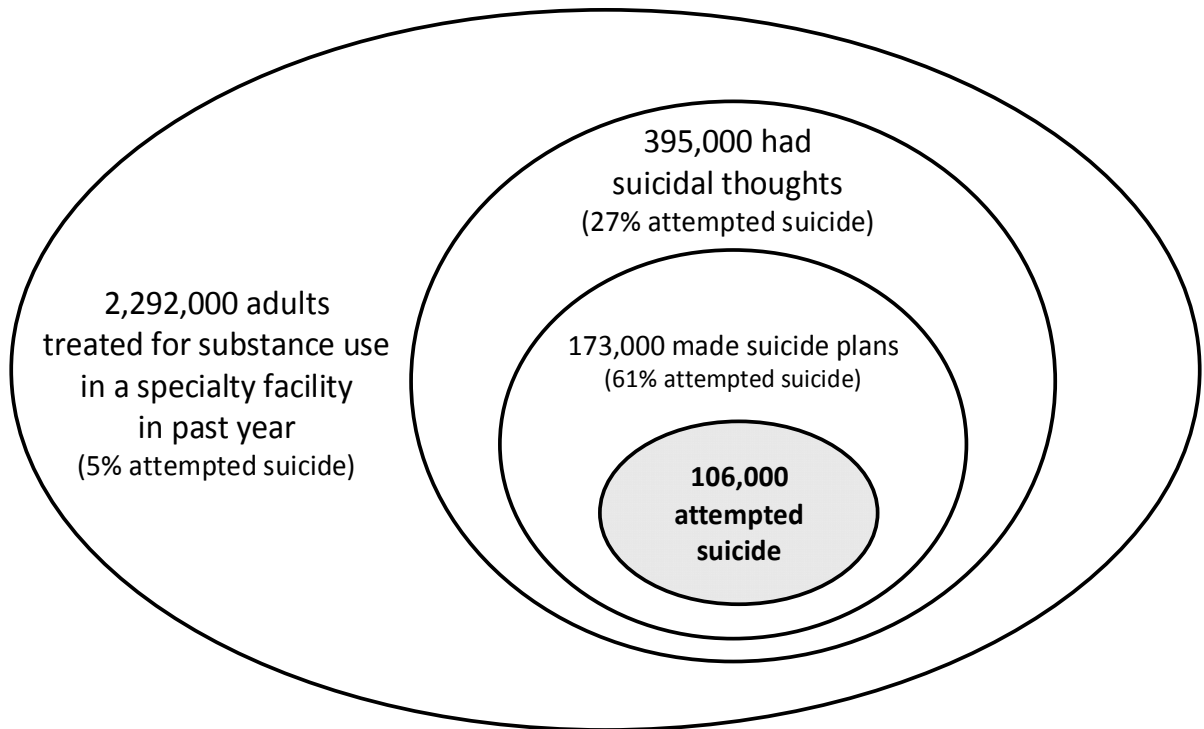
2,292,000 adults treated for substance use in a specialty facility in past year
(5% attempted suicide)

395,000 had suicidal thoughts
(27% attempted suicide)

173,000 made suicide plans
(61% attempted suicide)

**106,000 attempted suicide**